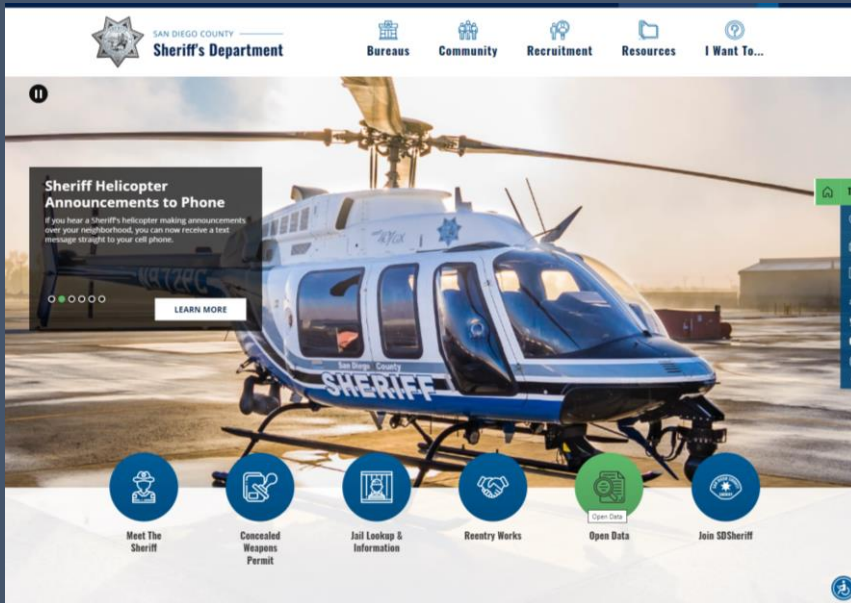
SAN DIEGO COUNTY
Sheriff's Department

Bureaus
Community
Recruitment
Resources
I Want To...

Sheriff Helicopter Announcements to Phone

If you hear a Sheriff's helicopter making announcements over your neighborhood, you can now receive a text message straight to your cell phone.

LEARN MORE

N972PC

San Diego County
SHERIFF

Meet The Sheriff
Concealed Weapons Permit
Jail Lookup & Information
Reentry Works
Open Data
Open Data
Join SDSheriff